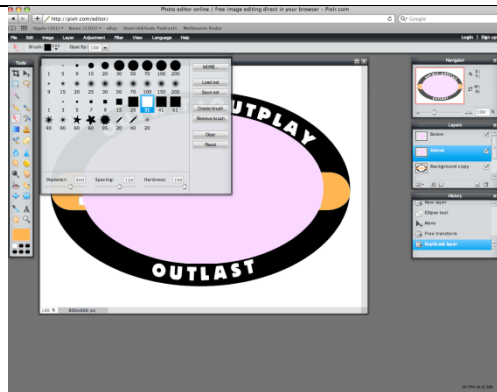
Photo editor online / free image editing direct in your browser - Pixlr.com

http://pixlr.com/editor/

Google

Apple (160) News (1002) eBay Howstuffworks Podcasts Melbourne Radio

File Edit Image Layer Adjustment Filter View Language Help

Login Sign up

Brush: Opacity: 100

Tools

1 3 5 9 15 20 30 50 70 100 200
1 3 5 9 15 20 30 50 70 100 200
1 3 5 9 15 20 31 41 71
90 60 60 60 60 20 40 20

MORE

Load set

Save set

Create brush

Remove brush

Clear

Reset

Diameter: 600 Spacing: 120 Hardness: 100

UTPLAY

OUTLAST

100 % 600x400 px

Navigator

100

Layers

Below

Above

Background copy

History

New layer

Ellipse tool

Move

Free transform

Duplicate layer